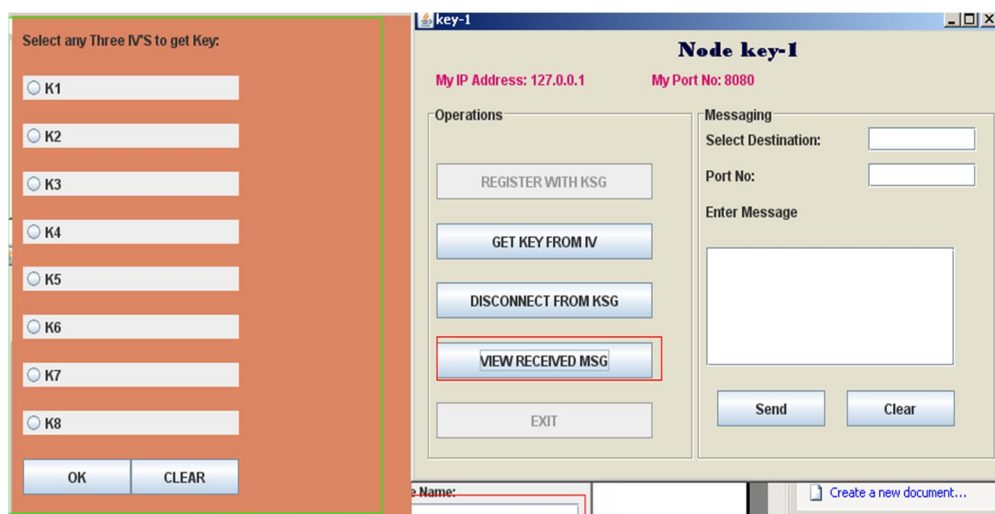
Select any Three IV'S to get Key:

K1

K2

K3

K4

K5

K6

K7

K8

OK CLEAR

key-1

Node key-1

My IP Address: 127.0.0.1 My Port No: 8080

Operations

REGISTER WITH KSG

GET KEY FROM IV

DISCONNECT FROM KSG

VIEW RECEIVED MSG

EXIT

Messaging

Select Destination:

Port No:

Enter Message

Send Clear

e Name:

Create a new document...